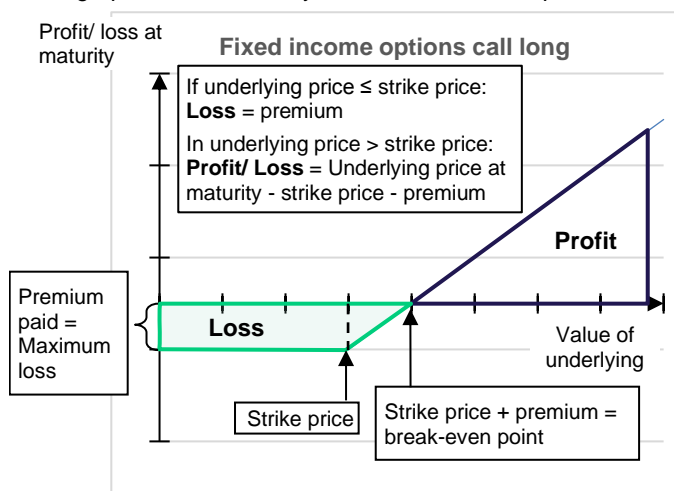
Profit/ loss at maturity

Fixed income options call long

If underlying price ≤ strike price:
**Loss** = premium

In underlying price > strike price:
**Profit/ Loss** = Underlying price at maturity - strike price - premium

Profit

Premium paid = Maximum loss

Loss

Value of underlying

Strike price

Strike price + premium = break-even point